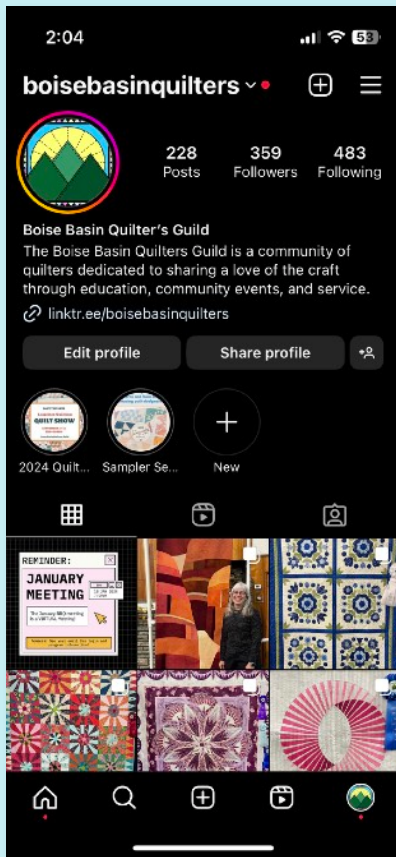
2:04

53

boisebasinquilters

228
Posts

359
Followers

483
Following

Boise Basin Quilter's Guild
The Boise Basin Quilters Guild is a community of quilters dedicated to sharing a love of the craft through education, community events, and service.
linktr.ee/boisebasinquilters

Edit profile
Share profile

QUILT SHOW

2024 Quilt...
Sampler Se...
New

REMINDER:
JANUARY MEETING
The January BBQ meeting is a VIRTUAL Meeting!
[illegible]